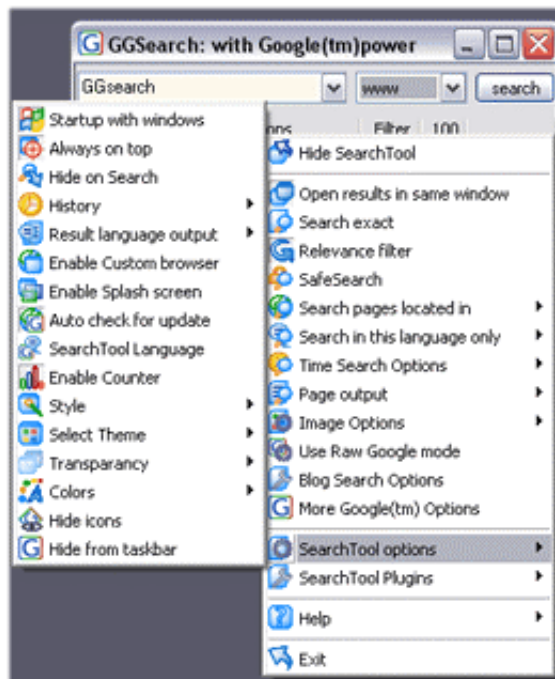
GGSearch: with Google(tm)power

GGsearch
www
search
ons
Filter
100

Startup with windows
Always on top
Hide on Search
History
Result language output
Enable Custom browser
Enable Splash screen
Auto check for update
SearchTool Language
Enable Counter
Style
Select Theme
Transparancy
Colors
Hide icons
Hide from taskbar

Hide SearchTool
Open results in same window
Search exact
Relevance filter
SafeSearch
Search pages located in
Search in this language only
Time Search Options
Page output
Image Options
Use Raw Google mode
Blog Search Options
More Google(tm) Options
SearchTool options
SearchTool Plugins
Help
Exit